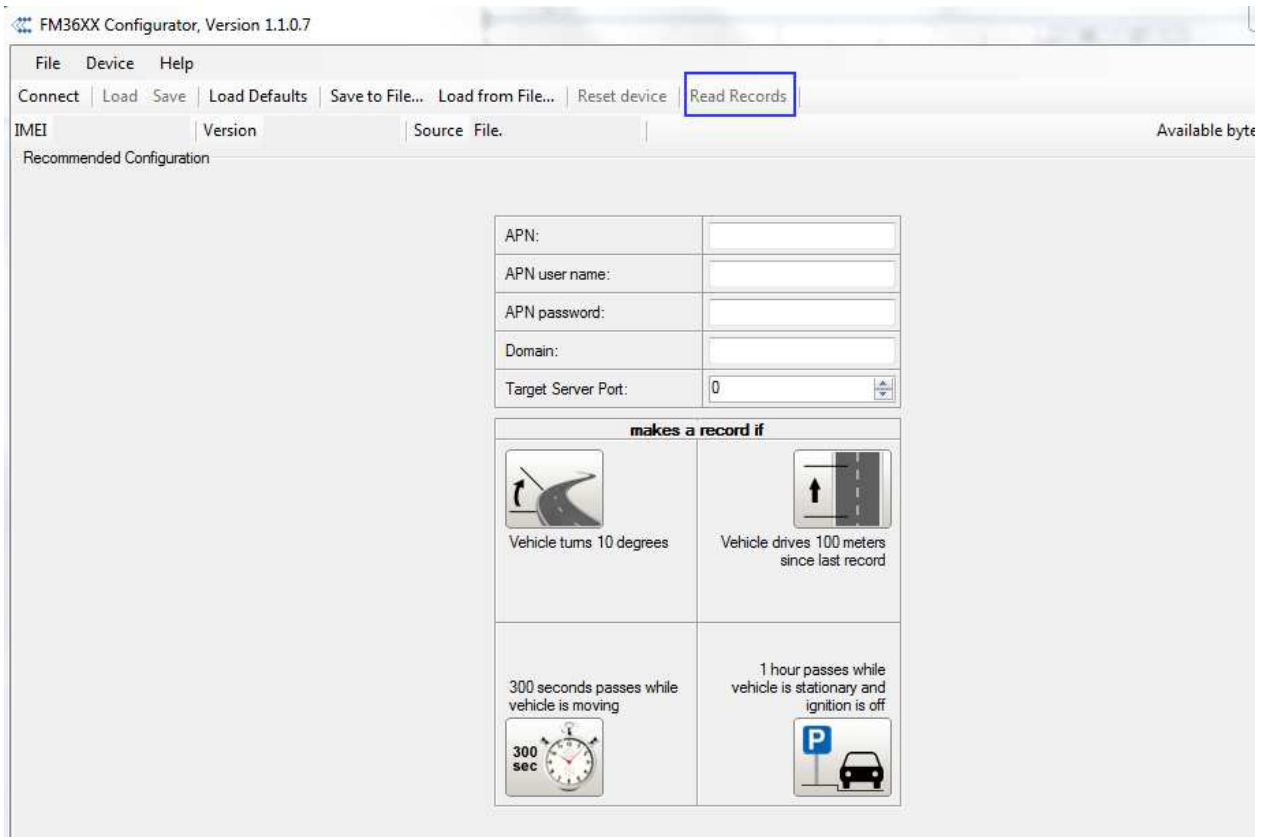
FM36XX Configurator, Version 1.1.0.7

File Device Help

Connect | Load Save | Load Defaults | Save to File... Load from File... | Reset device | Read Records

IMEI | Version | Source File. | Available byte

Recommended Configuration

| APN: | |
|---|---|
| APN user name: | |
| APN password: | |
| Domain: | |
| Target Server Port: | 0 |

makes a record if

Vehicle turns 10 degrees

Vehicle drives 100 meters since last record

300 seconds passes while vehicle is moving

300 sec

1 hour passes while vehicle is stationary and ignition is off

P